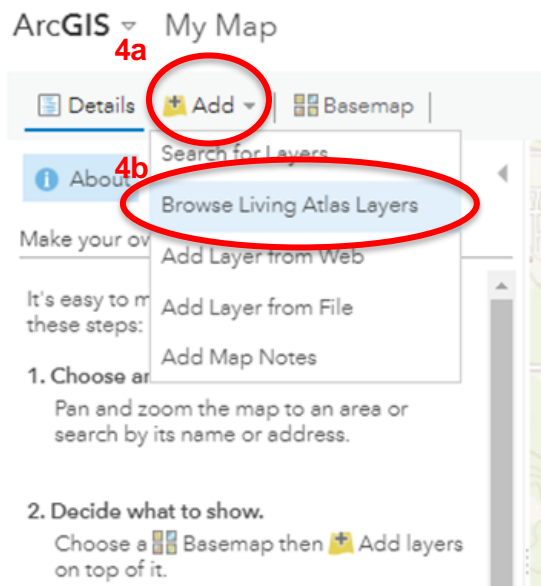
ArcGIS My Map

4a

Details Add Basemap

Search for Layers

4b

About

Browse Living Atlas Layers

Make your ov

Add Layer from Web

It's easy to m these steps:

Add Layer from File

Add Map Notes

1. Choose ar

Pan and zoom the map to an area or search by its name or address.

2. Decide what to show.

Choose a Basemap then Add layers on top of it.